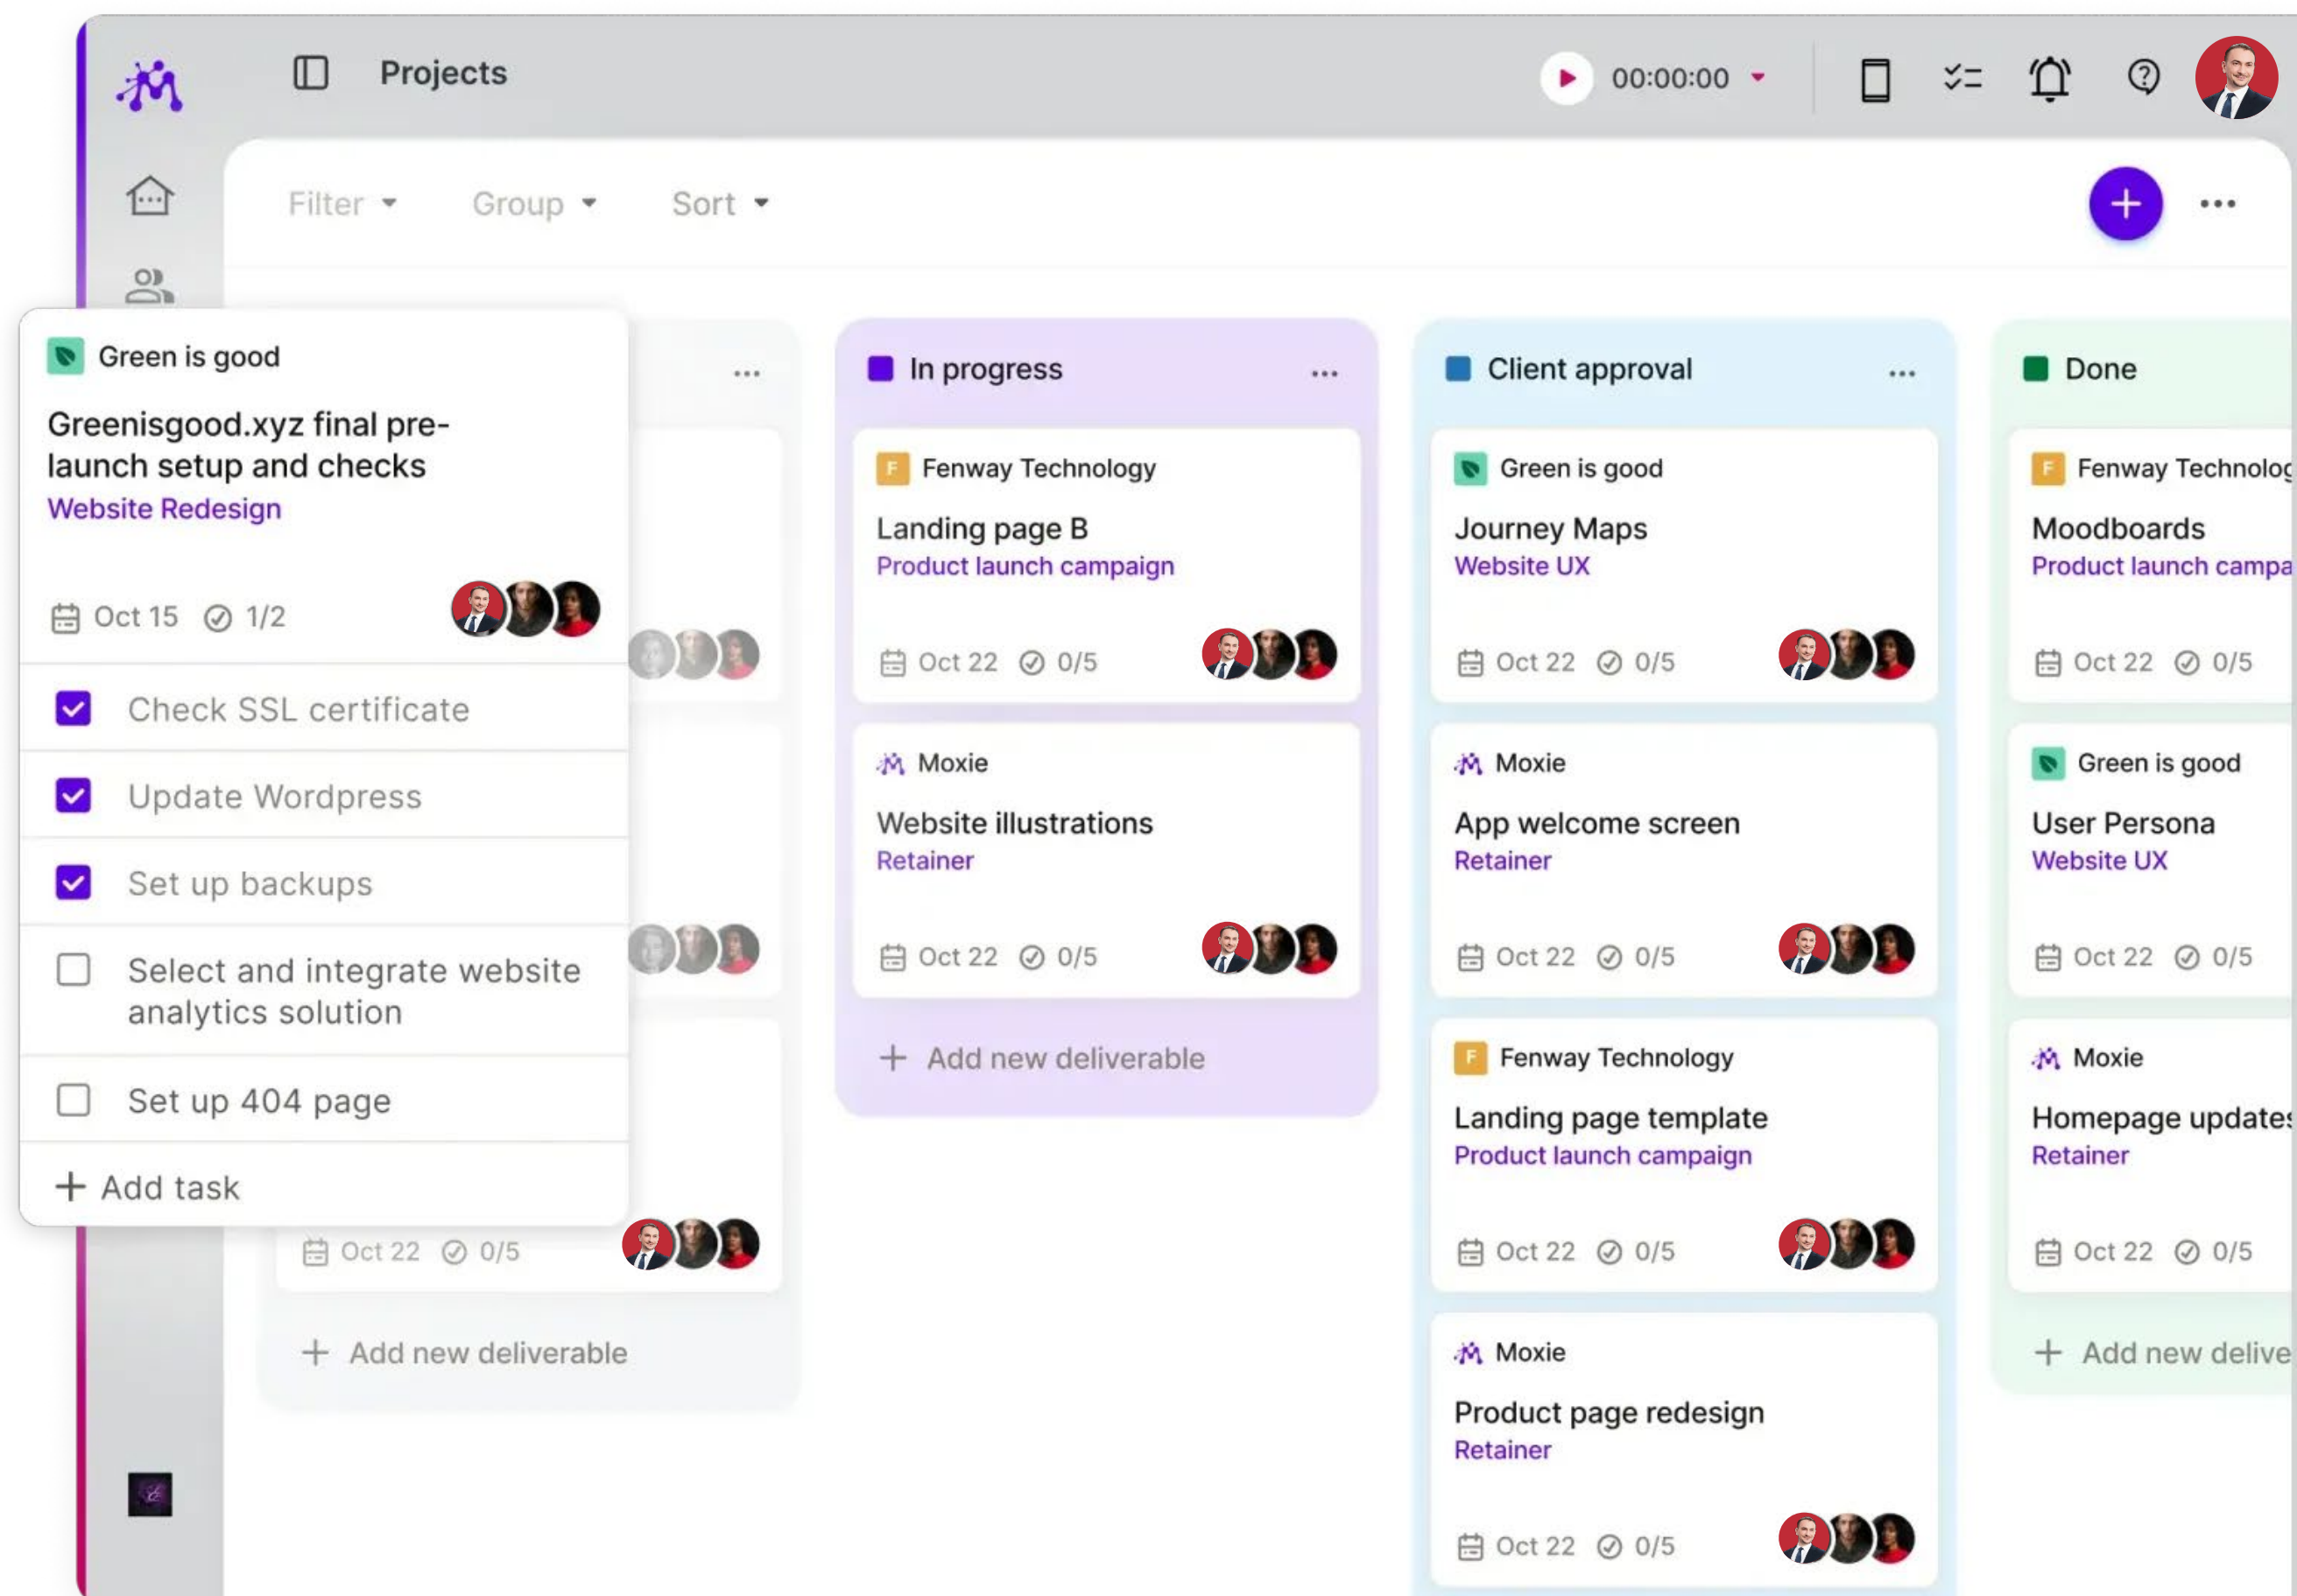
Projects

00:00:00

Filter Group Sort

Green is good

Greenisgood.xyz final pre-launch setup and checks

Website Redesign

Oct 15 1/2

Check SSL certificate

Update Wordpress

Set up backups

Select and integrate website analytics solution

Set up 404 page

Add task

Oct 22 0/5

Add new deliverable

In progress

F Fenway Technology

Landing page B

Product launch campaign

Oct 22 0/5

Moxie

Website illustrations

Retainer

Oct 22 0/5

Add new deliverable

Client approval

Green is good

Journey Maps

Website UX

Oct 22 0/5

Moxie

App welcome screen

Retainer

Oct 22 0/5

F Fenway Technology

Landing page template

Product launch campaign

Oct 22 0/5

Moxie

Product page redesign

Retainer

Oct 22 0/5

Done

F Fenway Technolog

Moodboards

Product launch campa

Oct 22 0/5

Green is good

User Persona

Website UX

Oct 22 0/5

Moxie

Homepage update

Retainer

Oct 22 0/5

Add new delive